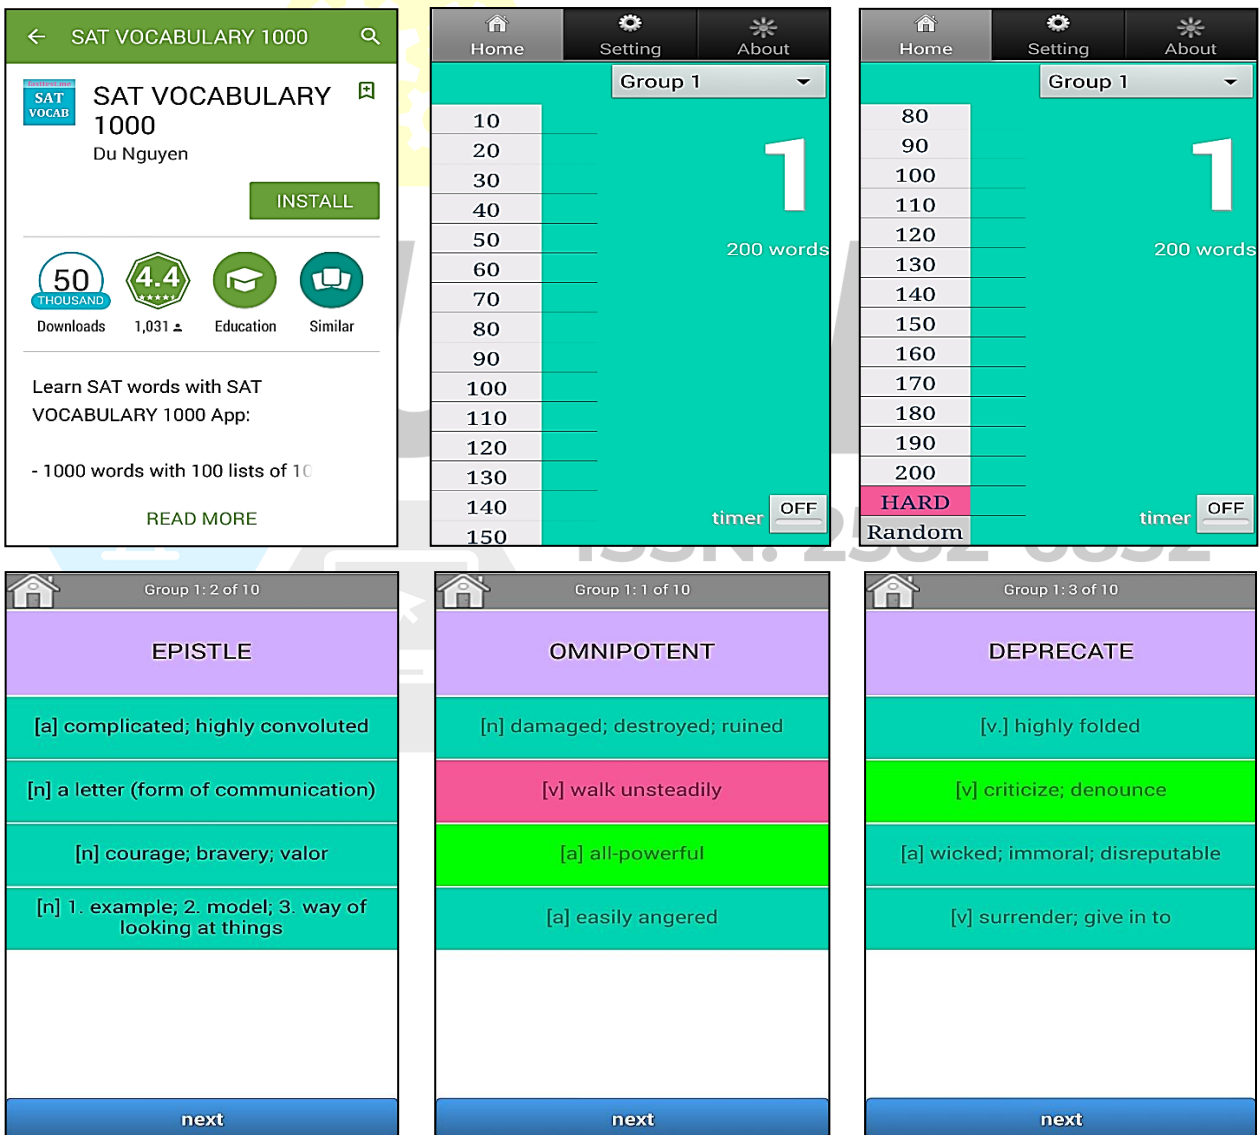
SAT VOCABULARY 1000

SAT VOCAB

SAT VOCABULARY 1000

Du Nguyen

INSTALL

50 THOUSAND Downloads

4.4 1,031

Education

Similar

Learn SAT words with SAT VOCABULARY 1000 App:

- 1000 words with 100 lists of 1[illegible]

READ MORE

Home Setting About

Group 1

10
20
30
40
50
60
70
80
90
100
110
120
130
140
150

1

200 words

timer OFF

Home Setting About

Group 1

80
90
100
110
120
130
140
150
160
170
180
190
200
HARD
Random

1

200 words

timer OFF

Group 1: 2 of 10

EPISTLE

[a] complicated; highly convoluted

[n] a letter (form of communication)

[n] courage; bravery; valor

[n] 1. example; 2. model; 3. way of looking at things

next

Group 1: 1 of 10

OMNIPOTENT

[n] damaged; destroyed; ruined

[v] walk unsteadily

[a] all-powerful

[a] easily angered

next

Group 1: 3 of 10

DEPRECATE

[v.] highly folded

[v] criticize; denounce

[a] wicked; immoral; disreputable

[v] surrender; give in to

next